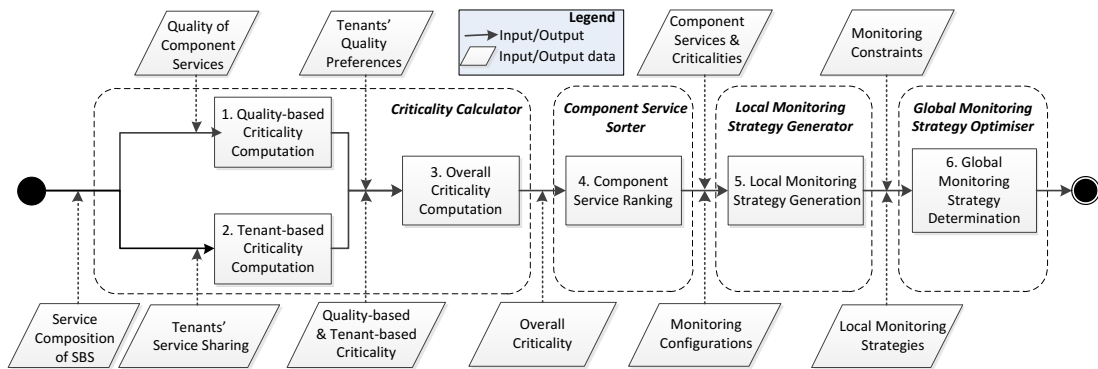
Quality of Component Services

Tenants' Quality Preferences

Legend
Input/Output
Input/Output data

Component Services & Criticalities

Monitoring Constraints

Criticality Calculator

1. Quality-based Criticality Computation

2. Tenant-based Criticality Computation

3. Overall Criticality Computation

Component Service Sorter

4. Component Service Ranking

Local Monitoring Strategy Generator

5. Local Monitoring Strategy Generation

Global Monitoring Strategy Optimiser

6. Global Monitoring Strategy Determination

Service Composition of SBS

Tenants' Service Sharing

Quality-based & Tenant-based Criticality

Overall Criticality

Monitoring Configurations

Local Monitoring Strategies